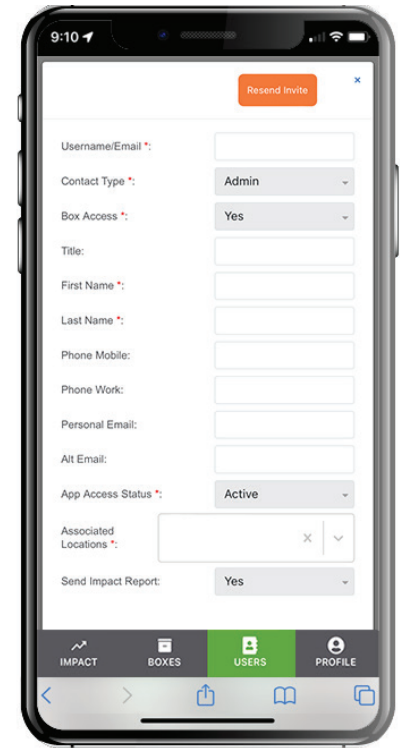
9:10

Resend Invite

×

Username/Email *:

Contact Type *: Admin

Box Access *: Yes

Title:

First Name *:

Last Name *:

Phone Mobile:

Phone Work:

Personal Email:

Alt Email:

App Access Status *: Active

Associated Locations *:

Send Impact Report: Yes

IMPACT

BOXES

USERS

PROFILE